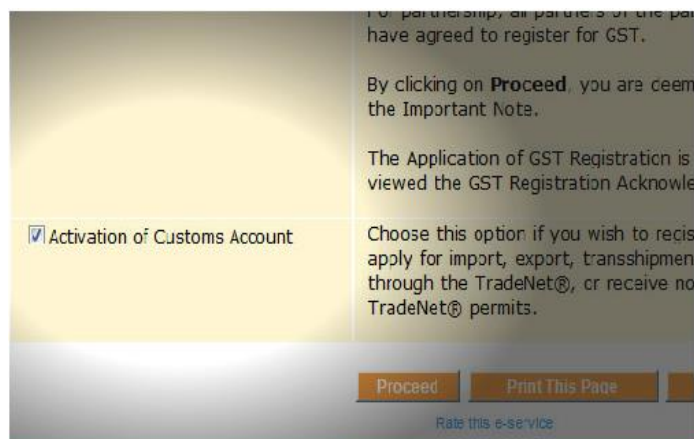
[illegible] partnership, all partners of the pa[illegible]
have agreed to register for GST.

By clicking on **Proceed**, you are deem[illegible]
the Important Note.

The Application of GST Registration is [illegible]
viewed the GST Registration Acknowle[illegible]

Activation of Customs Account

Choose this option if you wish to regis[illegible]
apply for import, export, transshipmen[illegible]
through the TradeNet®, or receive no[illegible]
TradeNet® permits.

Proceed

Print This Page

Rate this e-service